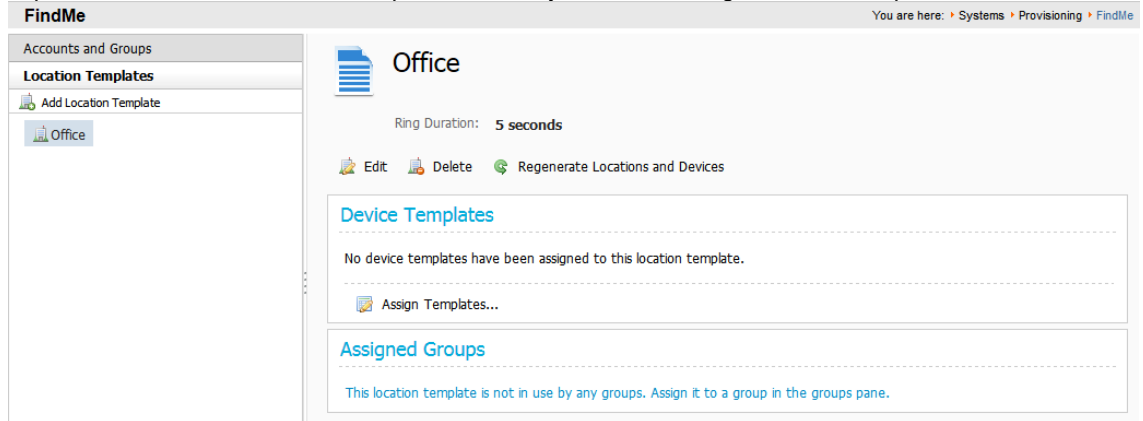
FindMe

You are here: Systems Provisioning FindMe

Accounts and Groups

Location Templates

Add Location Template

Office

Office

Ring Duration: 5 seconds

Edit Delete Regenerate Locations and Devices

Device Templates

No device templates have been assigned to this location template.

Assign Templates...

Assigned Groups

This location template is not in use by any groups. Assign it to a group in the groups pane.